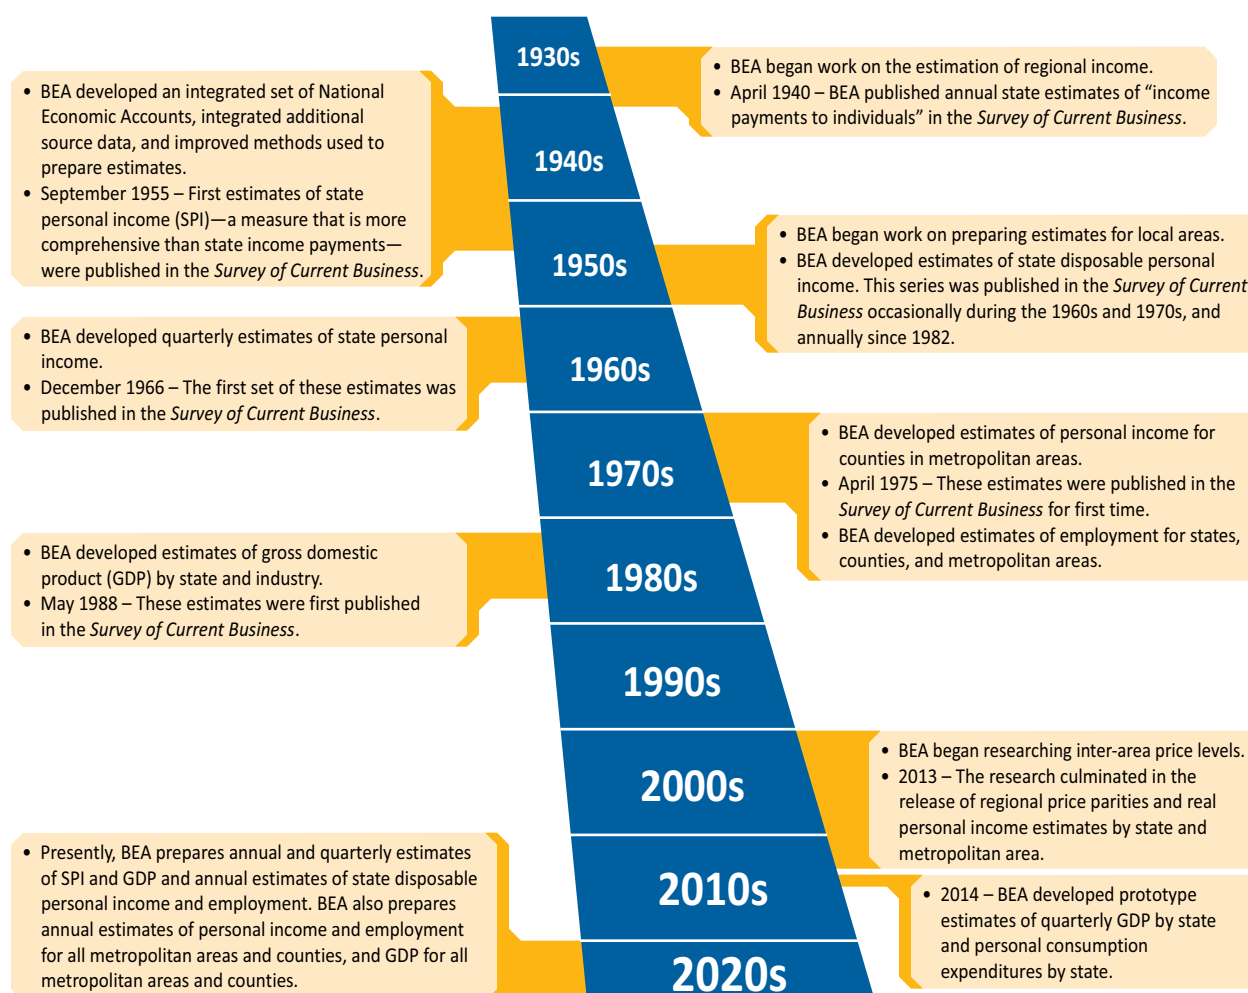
1930s

• BEA began work on the estimation of regional income.
• April 1940 – BEA published annual state estimates of "income payments to individuals" in the *Survey of Current Business*.

• BEA developed an integrated set of National Economic Accounts, integrated additional source data, and improved methods used to prepare estimates.
• September 1955 – First estimates of state personal income (SPI)—a measure that is more comprehensive than state income payments—were published in the *Survey of Current Business*.

1940s

1950s

• BEA began work on preparing estimates for local areas.
• BEA developed estimates of state disposable personal income. This series was published in the *Survey of Current Business* occasionally during the 1960s and 1970s, and annually since 1982.

• BEA developed quarterly estimates of state personal income.
• December 1966 – The first set of these estimates was published in the *Survey of Current Business*.

1960s

1970s

• BEA developed estimates of personal income for counties in metropolitan areas.
• April 1975 – These estimates were published in the *Survey of Current Business* for first time.
• BEA developed estimates of employment for states, counties, and metropolitan areas.

• BEA developed estimates of gross domestic product (GDP) by state and industry.
• May 1988 – These estimates were first published in the *Survey of Current Business*.

1980s

1990s

2000s

• BEA began researching inter-area price levels.
• 2013 – The research culminated in the release of regional price parities and real personal income estimates by state and metropolitan area.

• Presently, BEA prepares annual and quarterly estimates of SPI and GDP and annual estimates of state disposable personal income and employment. BEA also prepares annual estimates of personal income and employment for all metropolitan areas and counties, and GDP for all metropolitan areas and counties.

2010s

• 2014 – BEA developed prototype estimates of quarterly GDP by state and personal consumption expenditures by state.

2020s